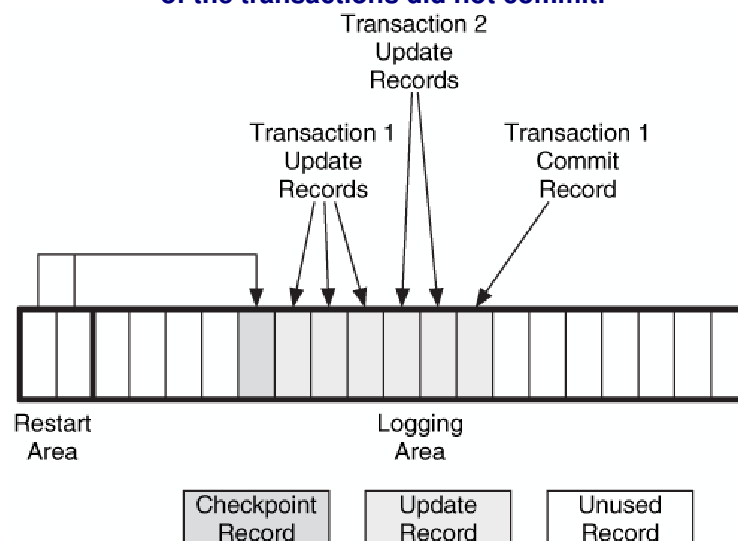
of the transactions did not commit.

Transaction 2
Update
Records

Transaction 1
Update
Records

Transaction 1
Commit
Record

Restart
Area

Logging
Area

Checkpoint
Record

Update
Record

Unused
Record